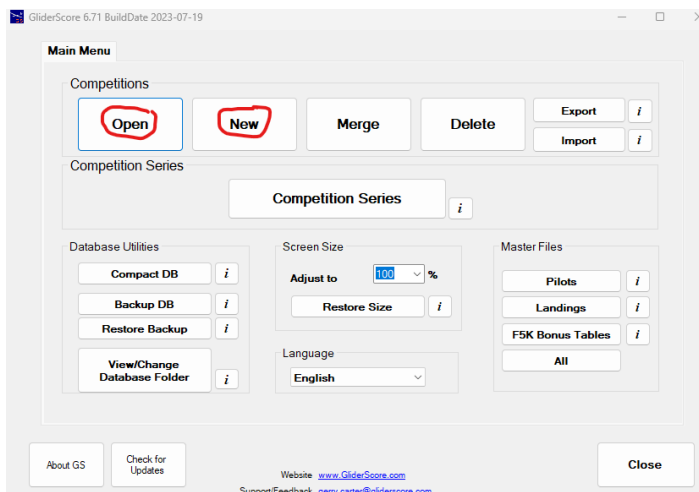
GliderScore 6.71 BuildDate 2023-07-19

Main Menu

Competitions

Open

New

Merge

Delete

Export i

Import i

Competition Series

Competition Series i

Database Utilities

Compact DB i

Backup DB i

Restore Backup i

View/Change Database Folder i

Screen Size

Adjust to 100 %

Restore Size i

Language

English

Master Files

Pilots i

Landings i

F5K Bonus Tables i

All

About GS

Check for Updates

Website www.GliderScore.com

Support/Feedback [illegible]

Close